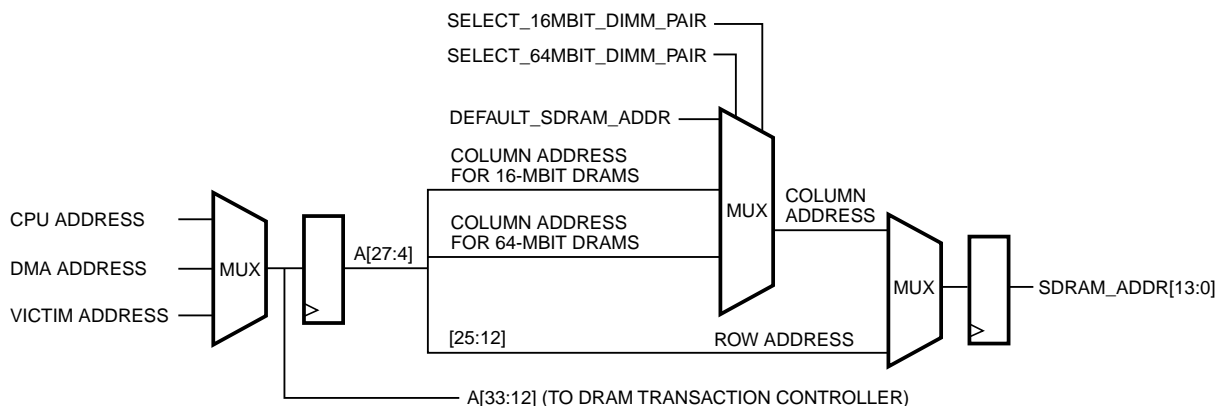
SELECT_16MBIT_DIMM_PAIR

SELECT_64MBIT_DIMM_PAIR

DEFAULT_SDRAM_ADDR

COLUMN ADDRESS FOR 16-MBIT DRAMS

COLUMN ADDRESS FOR 64-MBIT DRAMS

MUX

COLUMN ADDRESS

CPU ADDRESS

DMA ADDRESS

VICTIM ADDRESS

MUX

A[27:4]

MUX

SDRAM_ADDR[13:0]

[25:12]

ROW ADDRESS

A[33:12] (TO DRAM TRANSACTION CONTROLLER)